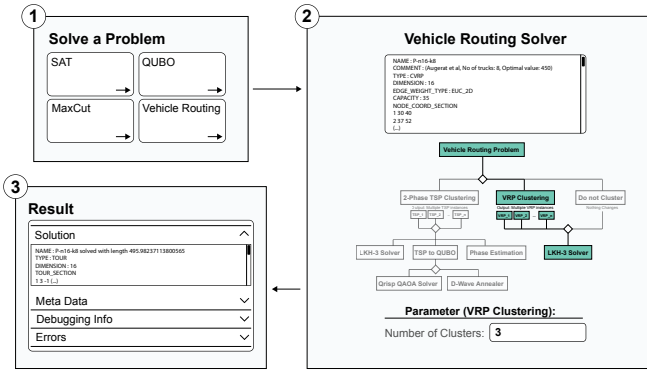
1

Solve a Problem

SAT

QUBO

MaxCut

Vehicle Routing

2

Vehicle Routing Solver

NAME : P-n16-k8
COMMENT : (Augerat et al, No of trucks: 8, Optimal value: 450)
TYPE : CVRP
DIMENSION : 16
EDGE_WEIGHT_TYPE : EUC_2D
CAPACITY : 35
NODE_COORD_SECTION
1 30 40
2 37 52
(...)

Vehicle Routing Problem

2-Phase TSP Clustering

Output: Multiple TSP instances

TSP_1 TSP_2 ... TSP_n

VRP Clustering

Output: Multiple VRP instances

VRP_1 VRP_2 ... VRP_n

Do not Cluster

Nothing Changes

LKH-3 Solver

TSP to QUBO

Phase Estimation

LKH-3 Solver

Qrisp QAOA Solver

D-Wave Annealer

Parameter (VRP Clustering):

Number of Clusters: 3

3

Result

Solution

NAME : P-n16-k8 solved with length 495.98237113800565
TYPE : TOUR
DIMENSION : 16
TOUR_SECTION
1 3 -1 (...)

Meta Data

Debugging Info

Errors